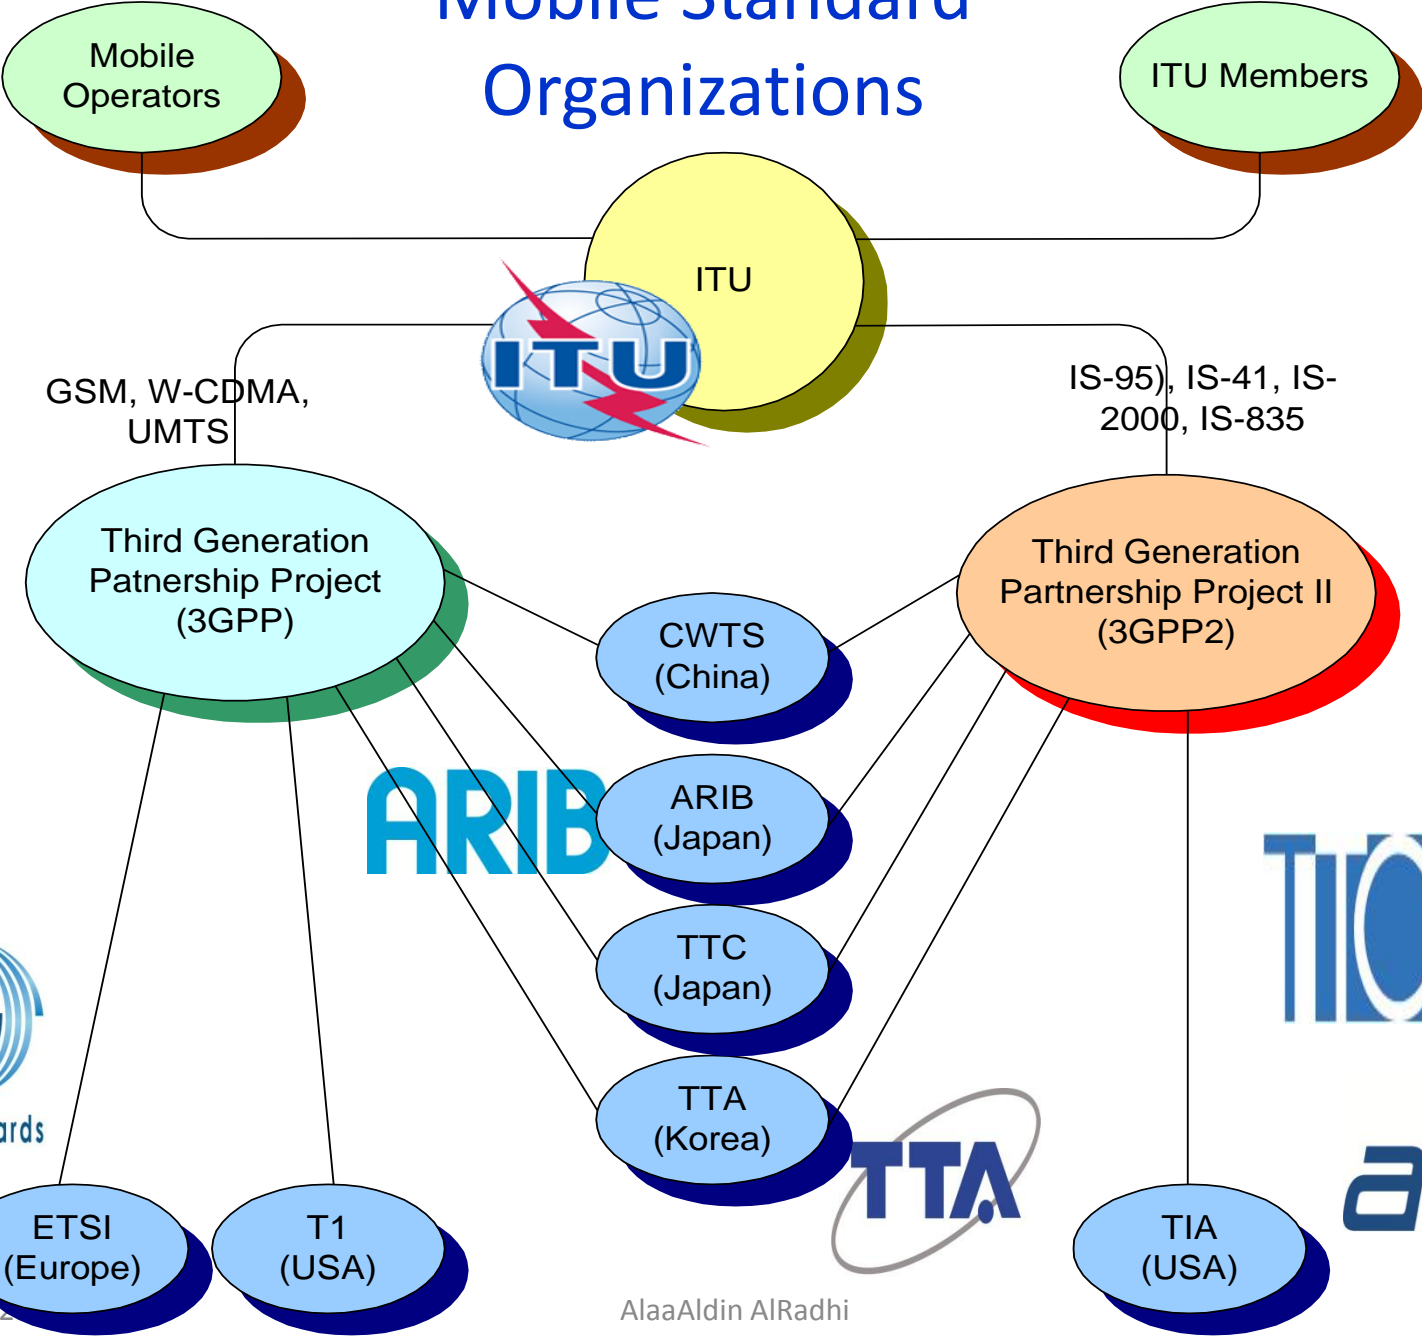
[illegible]
Organizations

Mobile Operators

ITU Members

ITU

ITU

GSM, W-CDMA, UMTS

IS-95, IS-41, IS-2000, IS-835

Third Generation Patnership Project (3GPP)

Third Generation Partnership Project II (3GPP2)

CWTS (China)

ARIB

ARIB (Japan)

TTC (Japan)

TTA (Korea)

TTA

ETSI (Europe)

T1 (USA)

TIA (USA)

ards

AlaaAldin AlRadhi